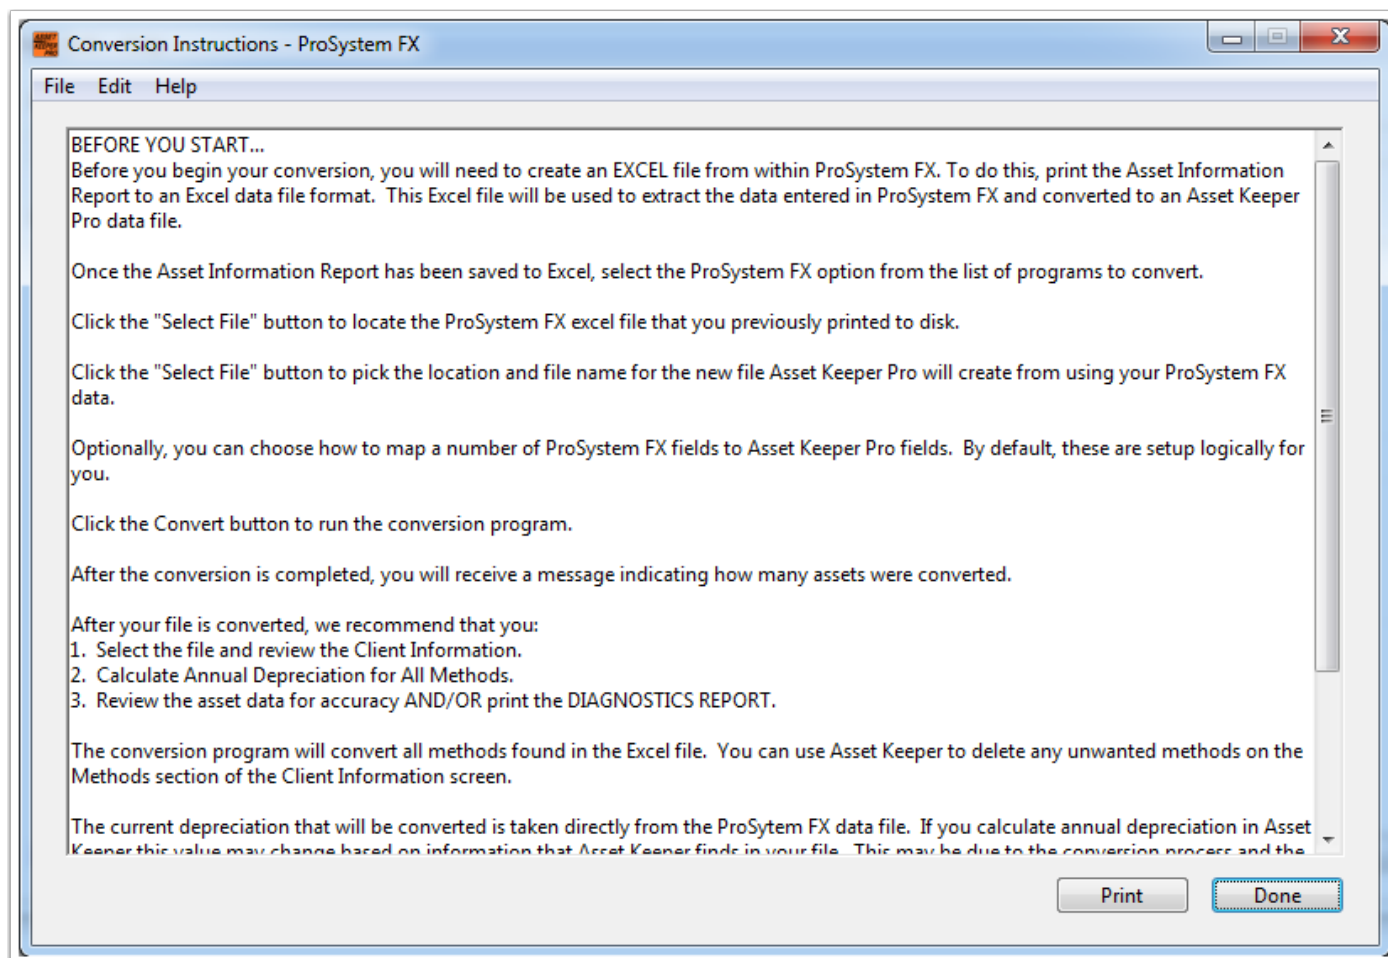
Conversion Instructions - ProSystem FX

File Edit Help

BEFORE YOU START...
Before you begin your conversion, you will need to create an EXCEL file from within ProSystem FX. To do this, print the Asset Information Report to an Excel data file format. This Excel file will be used to extract the data entered in ProSystem FX and converted to an Asset Keeper Pro data file.

Once the Asset Information Report has been saved to Excel, select the ProSystem FX option from the list of programs to convert.

Click the "Select File" button to locate the ProSystem FX excel file that you previously printed to disk.

Click the "Select File" button to pick the location and file name for the new file Asset Keeper Pro will create from using your ProSystem FX data.

Optionally, you can choose how to map a number of ProSystem FX fields to Asset Keeper Pro fields. By default, these are setup logically for you.

Click the Convert button to run the conversion program.

After the conversion is completed, you will receive a message indicating how many assets were converted.

After your file is converted, we recommend that you:
1. Select the file and review the Client Information.
2. Calculate Annual Depreciation for All Methods.
3. Review the asset data for accuracy AND/OR print the DIAGNOSTICS REPORT.

The conversion program will convert all methods found in the Excel file. You can use Asset Keeper to delete any unwanted methods on the Methods section of the Client Information screen.

The current depreciation that will be converted is taken directly from the ProSytem FX data file. If you calculate annual depreciation in Asset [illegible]

Print
Done